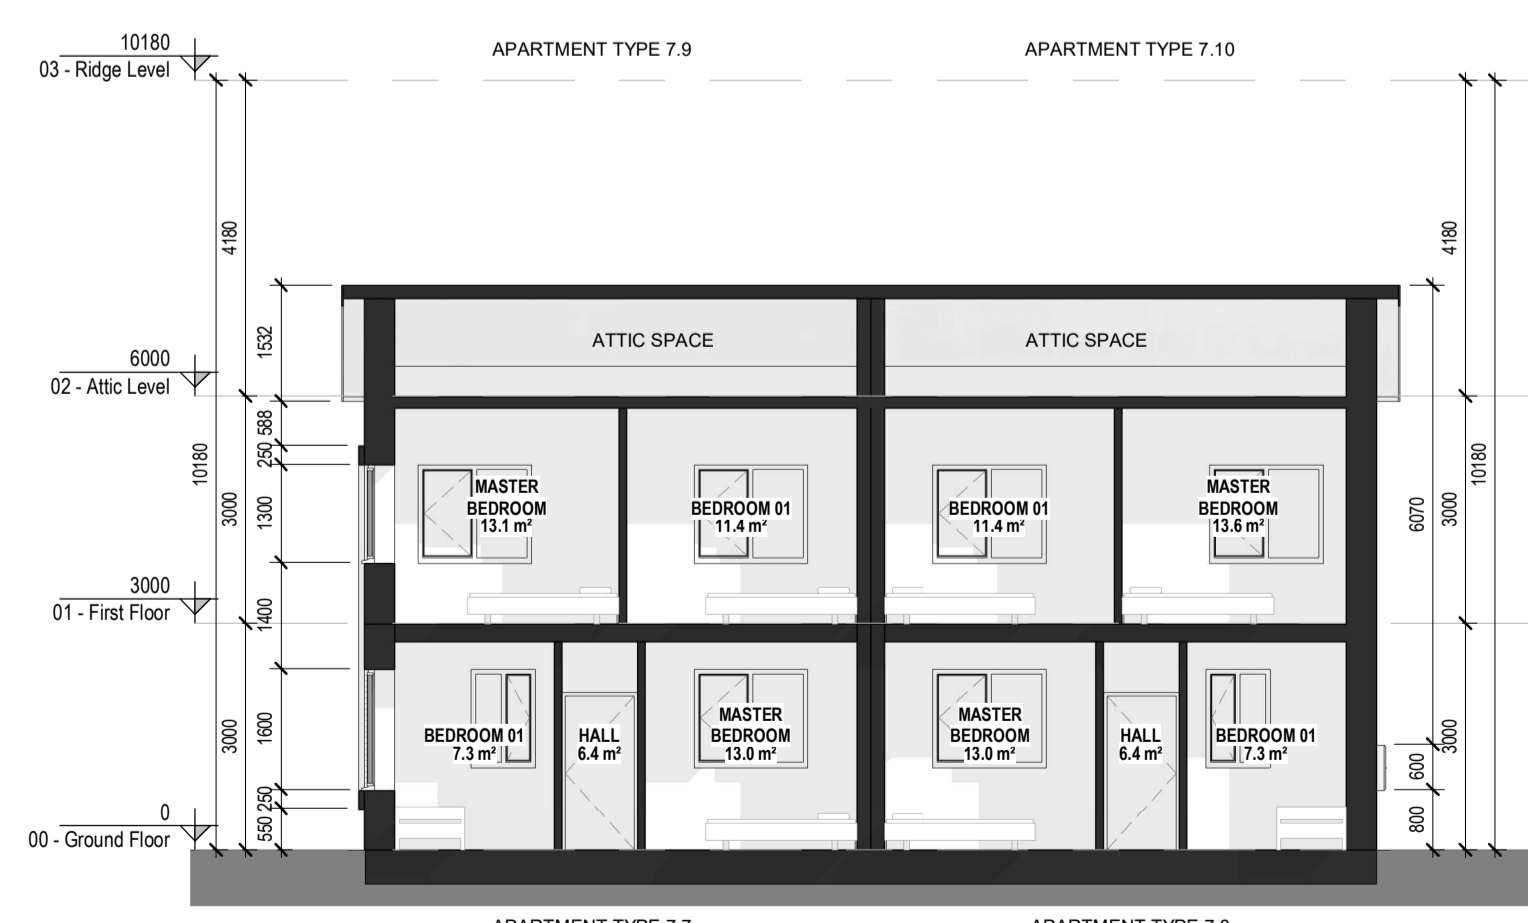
10180
03 - Ridge Level

APARTMENT TYPE 7.9

APARTMENT TYPE 7.10

4180

4180

1532

ATTIC SPACE

ATTIC SPACE

6000
02 - Attic Level

588

250

10180

3000

1300

MASTER BEDROOM
13.1 m²

BEDROOM 01
11.4 m²

BEDROOM 01
11.4 m²

MASTER BEDROOM
13.6 m²

6070

3000

10180

3000
01 - First Floor

1400

3000

1600

BEDROOM 01
7.3 m²

HALL
6.4 m²

MASTER BEDROOM
13.0 m²

MASTER BEDROOM
13.0 m²

HALL
6.4 m²

BEDROOM 01
7.3 m²

3000

600

800

0
00 - Ground Floor

250

550

APARTMENT TYPE 7.7

APARTMENT TYPE 7.8